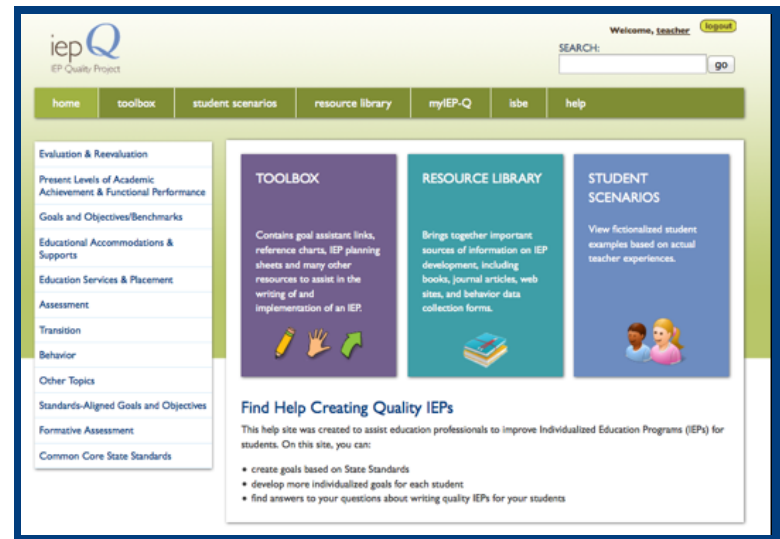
iepQ
IEP Quality Project

Welcome, teacher logout

SEARCH:
go

home toolbox student scenarios resource library myIEP-Q isbe help

Evaluation & Reevaluation
Present Levels of Academic Achievement & Functional Performance
Goals and Objectives/Benchmarks
Educational Accommodations & Supports
Education Services & Placement
Assessment
Transition
Behavior
Other Topics
Standards-Aligned Goals and Objectives
Formative Assessment
Common Core State Standards

TOOLBOX
Contains goal assistant links, reference charts, IEP planning sheets and many other resources to assist in the writing of and implementation of an IEP.

RESOURCE LIBRARY
Brings together important sources of information on IEP development, including books, journal articles, web sites, and behavior data collection forms.

STUDENT SCENARIOS
View fictionalized student examples based on actual teacher experiences.

Find Help Creating Quality IEPs
This help site was created to assist education professionals to improve Individualized Education Programs (IEPs) for students. On this site, you can:
• create goals based on State Standards
• develop more individualized goals for each student
• find answers to your questions about writing quality IEPs for your students